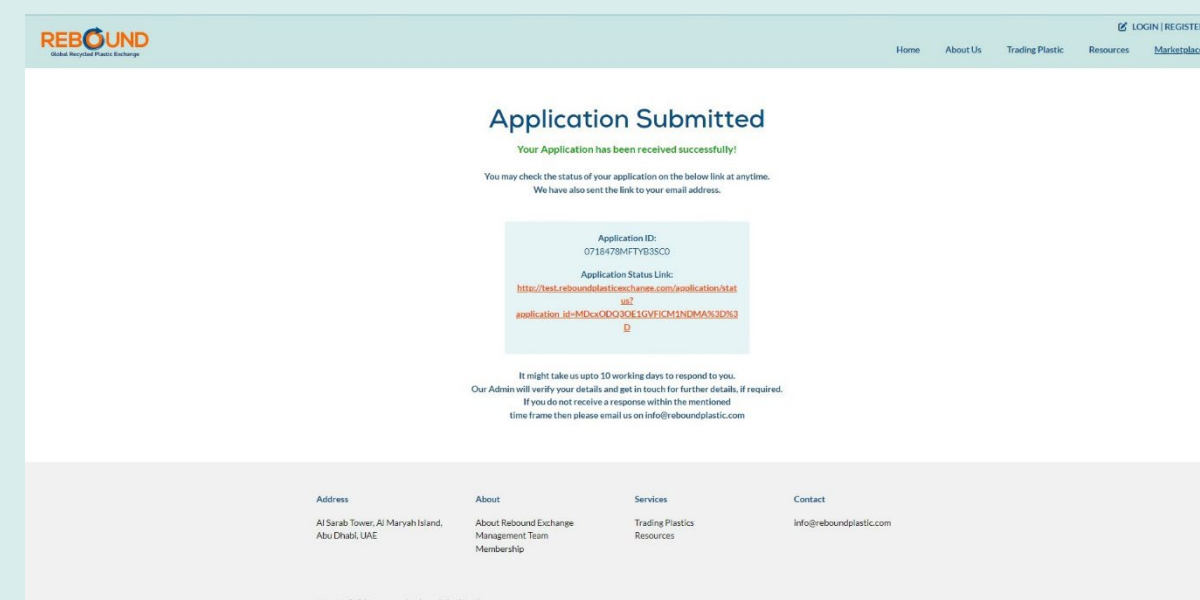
REBOUND
Global Recycled Plastic Exchange

LOGIN | REGISTE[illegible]

Home About Us Trading Plastic Resources Marketplac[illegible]

Application Submitted

Your Application has been received successfully!

You may check the status of your application on the below link at anytime.
We have also sent the link to your email address.

Application ID:
0718478MFTYB3SC0

Application Status Link:
http://test.reboundplasticexchange.com/application/status?application_id=MDcxODQ3OE1GVFlCM1NDMA%3D%3D

It might take us upto 10 working days to respond to you.
Our Admin will verify your details and get in touch for further details, if required.
If you do not receive a response within the mentioned time frame then please email us on info@reboundplastic.com

Address
Al Sarab Tower, Al Maryah Island, Abu Dhabi, UAE

About
About Rebound Exchange
Management Team
Membership

Services
Trading Plastics
Resources

Contact
info@reboundplastic.com

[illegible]